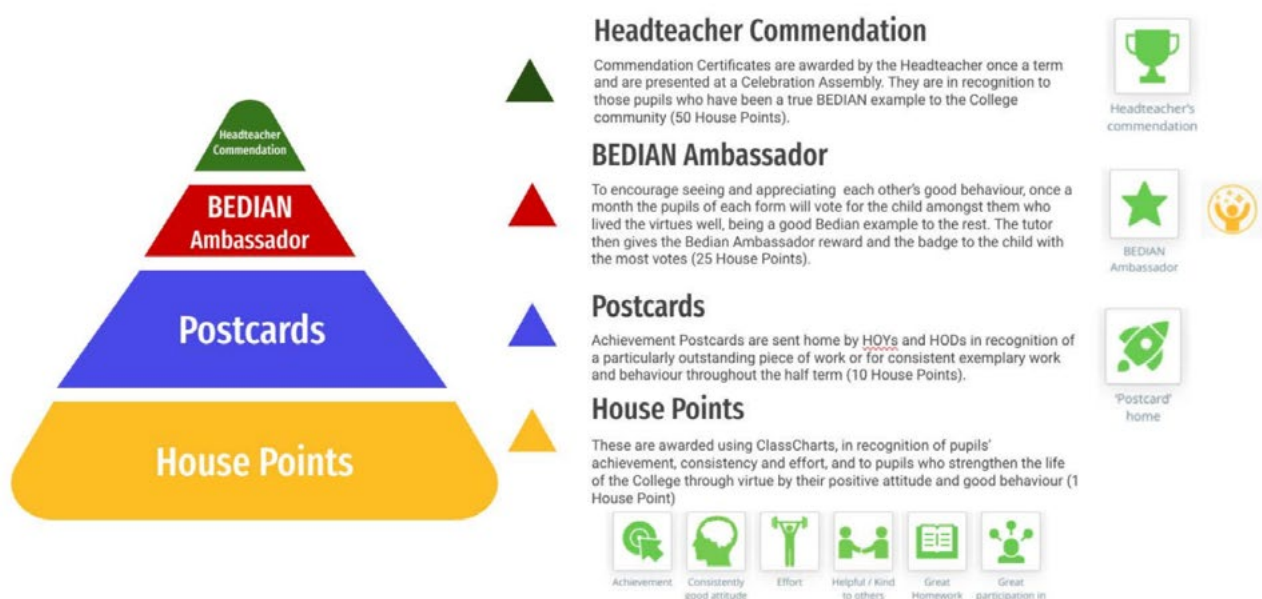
Headteacher Commendation

BEDIAN Ambassador

Postcards

House Points

Headteacher Commendation

Commendation Certificates are awarded by the Headteacher once a term and are presented at a Celebration Assembly. They are in recognition to those pupils who have been a true BEDIAN example to the College community (50 House Points).

Headteacher's commendation

BEDIAN Ambassador

To encourage seeing and appreciating each other's good behaviour, once a month the pupils of each form will vote for the child amongst them who lived the virtues well, being a good Bedian example to the rest. The tutor then gives the Bedian Ambassador reward and the badge to the child with the most votes (25 House Points).

BEDIAN Ambassador

Postcards

Achievement Postcards are sent home by HOYs and HODs in recognition of a particularly outstanding piece of work or for consistent exemplary work and behaviour throughout the half term (10 House Points).

'Postcard' home

House Points

These are awarded using ClassCharts, in recognition of pupils' achievement, consistency and effort, and to pupils who strengthen the life of the College through virtue by their positive attitude and good behaviour (1 House Point)

Achievement

Consistently good attitude

Effort

Helpful / Kind to others

Great Homework

Great participation in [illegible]